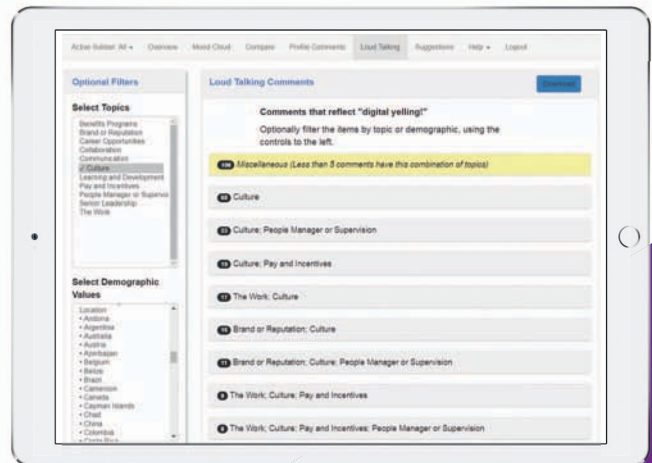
Active Subset: All ▾ Overview Word Cloud Compare Profile Comments Loud Talking Suggestions Help ▾ Logout

Optional Filters

Select Topics

Benefits Programs
Brand or Reputation
Career Opportunities
Collaboration
Communication
✓ Culture
Learning and Development
Pay and Incentives
People Manager or Supervision
Senior Leadership
The Work

Select Demographic Values

Location
• Andorra
• Argentina
• Australia
• Austria
• Azerbaijan
• Belgium
• Belize
• Brazil
• Cameroon
• Canada
• Cayman Islands
• Chad
• China
• Colombia
• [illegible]

Loud Talking Comments

Download

Comments that reflect "digital yelling!"

Optionally filter the items by topic or demographic, using the controls to the left.

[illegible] Miscellaneous (Less than 5 comments have this combination of topics)

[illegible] Culture

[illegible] Culture; People Manager or Supervision

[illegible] Culture; Pay and Incentives

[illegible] The Work; Culture

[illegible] Brand or Reputation; Culture

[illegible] Brand or Reputation; Culture; People Manager or Supervision

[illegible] The Work; Culture; Pay and Incentives

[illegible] The Work; Culture; Pay and Incentives; People Manager or Supervision